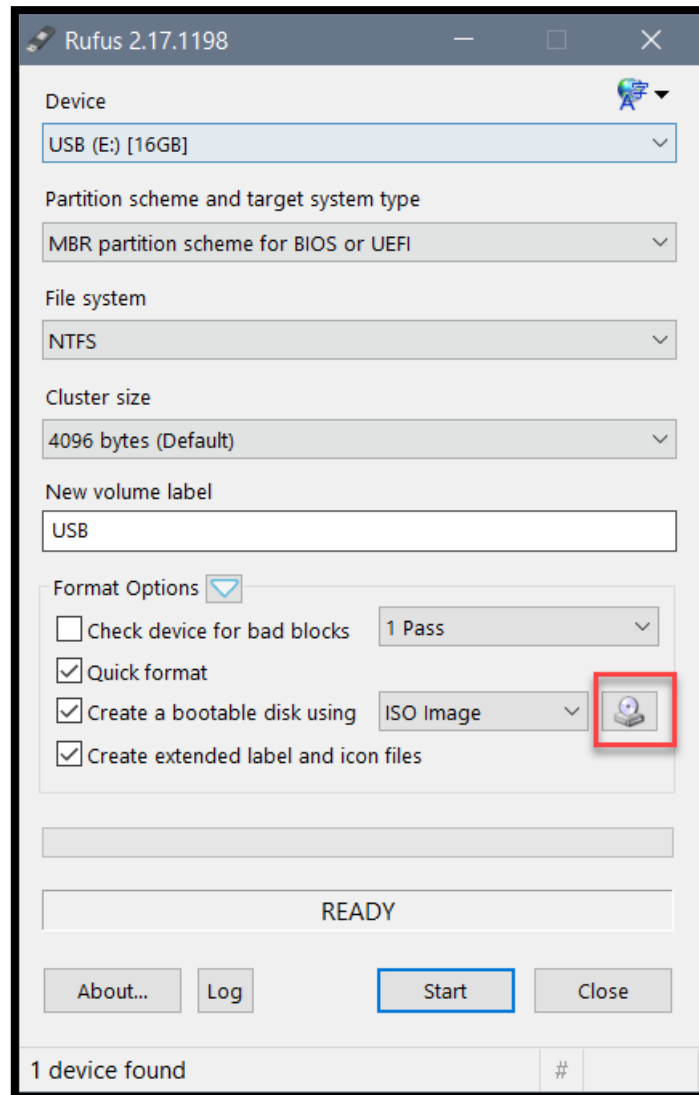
Rufus 2.17.1198

Device

USB (E:) [16GB]

Partition scheme and target system type

MBR partition scheme for BIOS or UEFI

File system

NTFS

Cluster size

4096 bytes (Default)

New volume label

USB

Format Options

Check device for bad blocks

1 Pass

Quick format

Create a bootable disk using

ISO Image

Create extended label and icon files

READY

About...

Log

Start

Close

1 device found

#